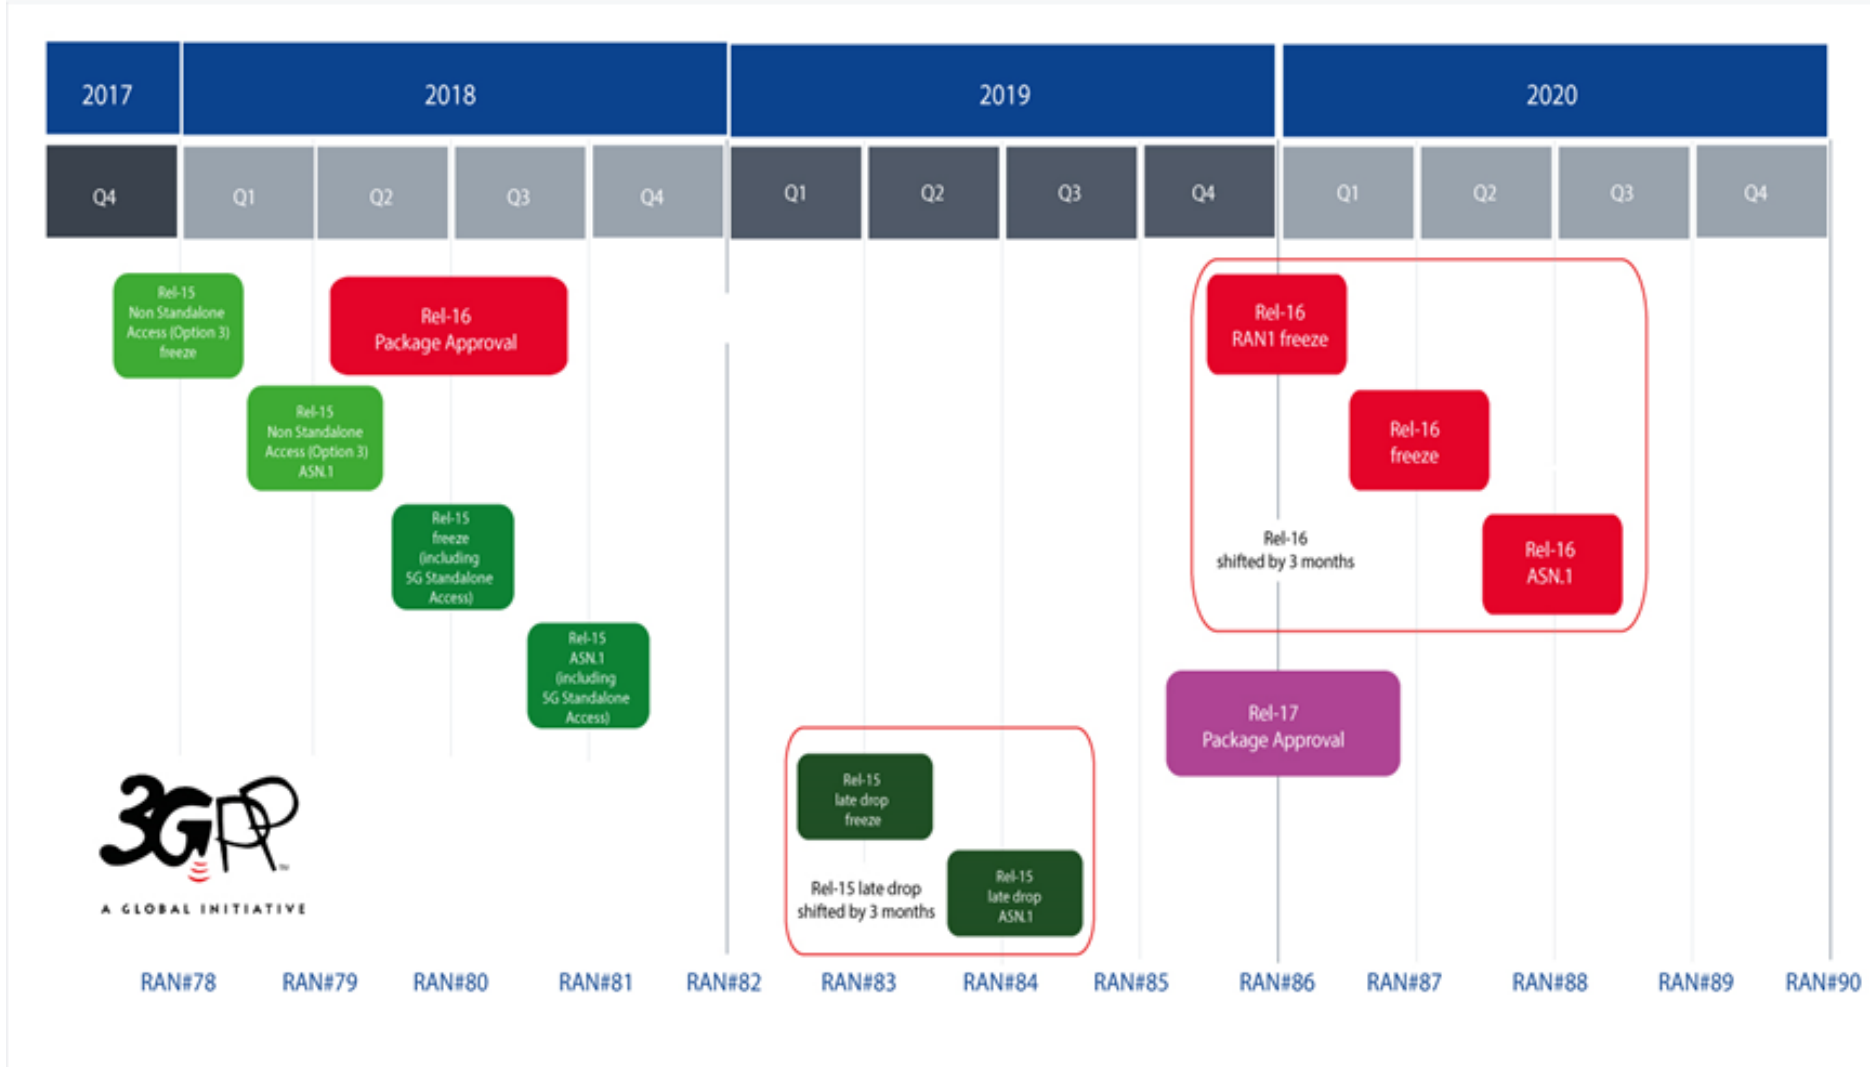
2017

2018

2019

2020

Q4

Q1

Q2

Q3

Q4

Q1

Q2

Q3

Q4

Q1

Q2

Q3

Q4

Rel-15 Non Standalone Access (Option 3) freeze

Rel-16 Package Approval

Rel-15 Non Standalone Access (Option 3) ASN.1

Rel-15 freeze (including 5G Standalone Access)

Rel-15 ASN.1 (including 5G Standalone Access)

Rel-16 RAN1 freeze

Rel-16 freeze

Rel-16 shifted by 3 months

Rel-16 ASN.1

Rel-17 Package Approval

Rel-15 late drop freeze

Rel-15 late drop shifted by 3 months

Rel-15 late drop ASN.1

3GPP™

A GLOBAL INITIATIVE

RAN#78

RAN#79

RAN#80

RAN#81

RAN#82

RAN#83

RAN#84

RAN#85

RAN#86

RAN#87

RAN#88

RAN#89

RAN#90